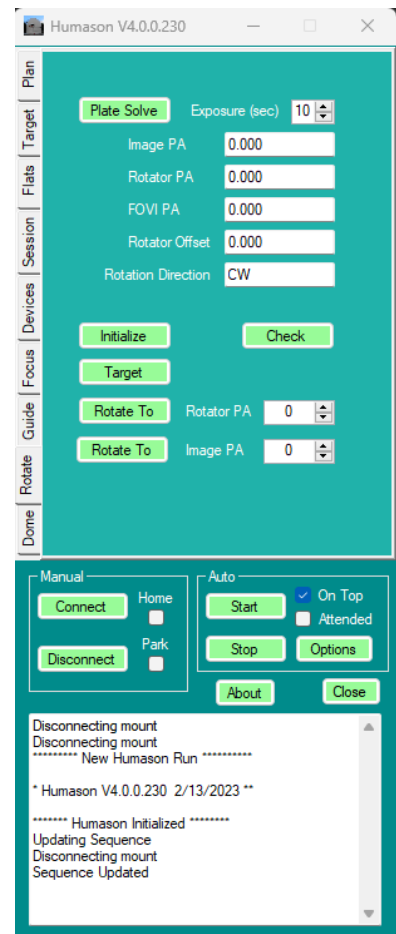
Humason V4.0.0.230

Plan
Target
Flats
Session
Devices
Focus
Guide
Rotate
Done

Plate Solve
Exposure (sec) 10
Image PA 0.000
Rotator PA 0.000
FOVI PA 0.000
Rotator Offset 0.000
Rotation Direction CW

Initialize
Check
Target
Rotate To
Rotator PA 0
Rotate To
Image PA 0

Manual
Connect
Home
Disconnect
Park

Auto
Start
On Top
Attended
Stop
Options

About
Close

Disconnecting mount
Disconnecting mount
********** New Humason Run **********

* Humason V4.0.0.230 2/13/2023 **

******* Humason Initialized ********
Updating Sequence
Disconnecting mount
Sequence Updated